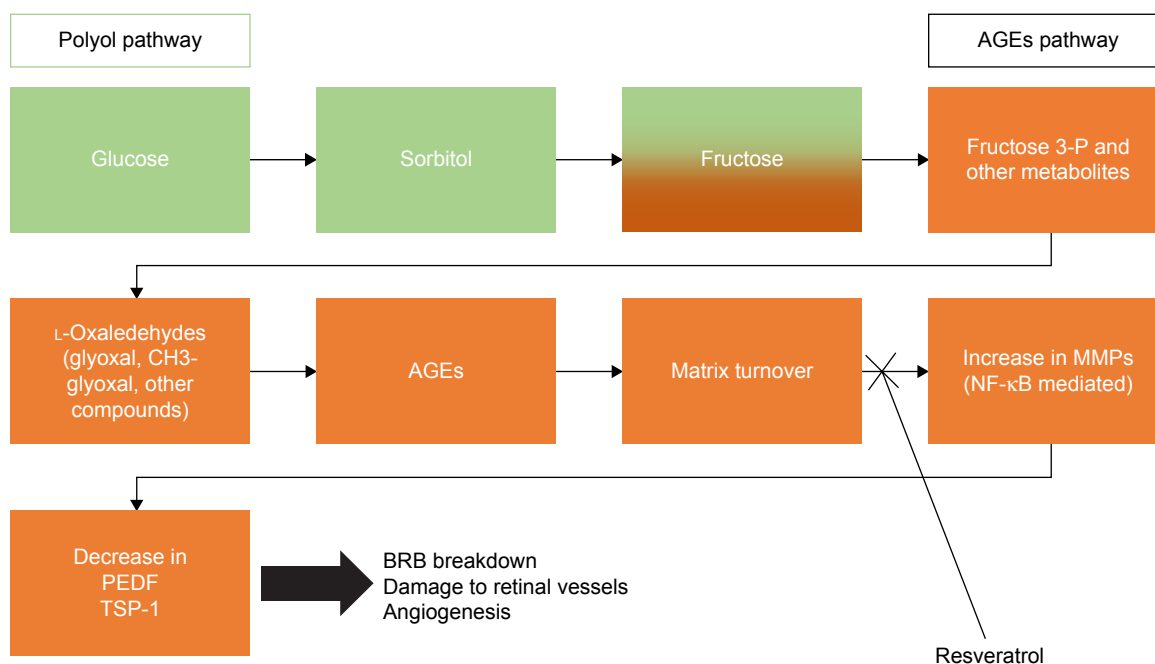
Polyol pathway

AGEs pathway

Glucose

Sorbitol

Fructose

Fructose 3-P and other metabolites

L-Oxaledehydes (glyoxal, CH3-glyoxal, other compounds)

AGEs

Matrix turnover

Increase in MMPs (NF-κB mediated)

Decrease in PEDF TSP-1

BRB breakdown
Damage to retinal vessels
Angiogenesis

Resveratrol